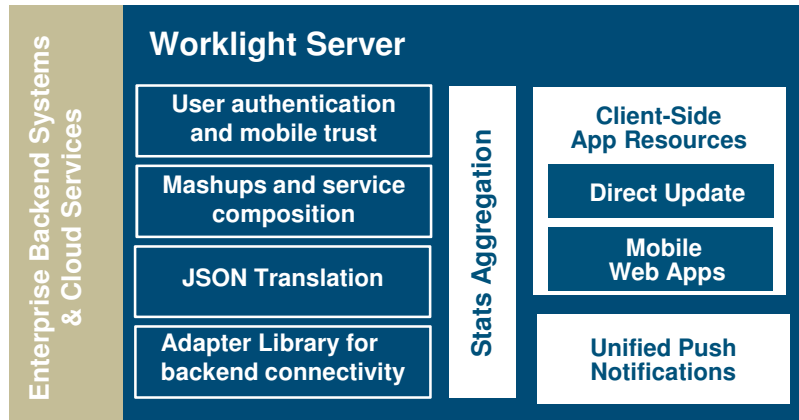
Enterprise Backend Systems & Cloud Services

Worklight Server

User authentication and mobile trust

Mashups and service composition

JSON Translation

Adapter Library for backend connectivity

Stats Aggregation

Client-Side App Resources

Direct Update

Mobile Web Apps

Unified Push Notifications